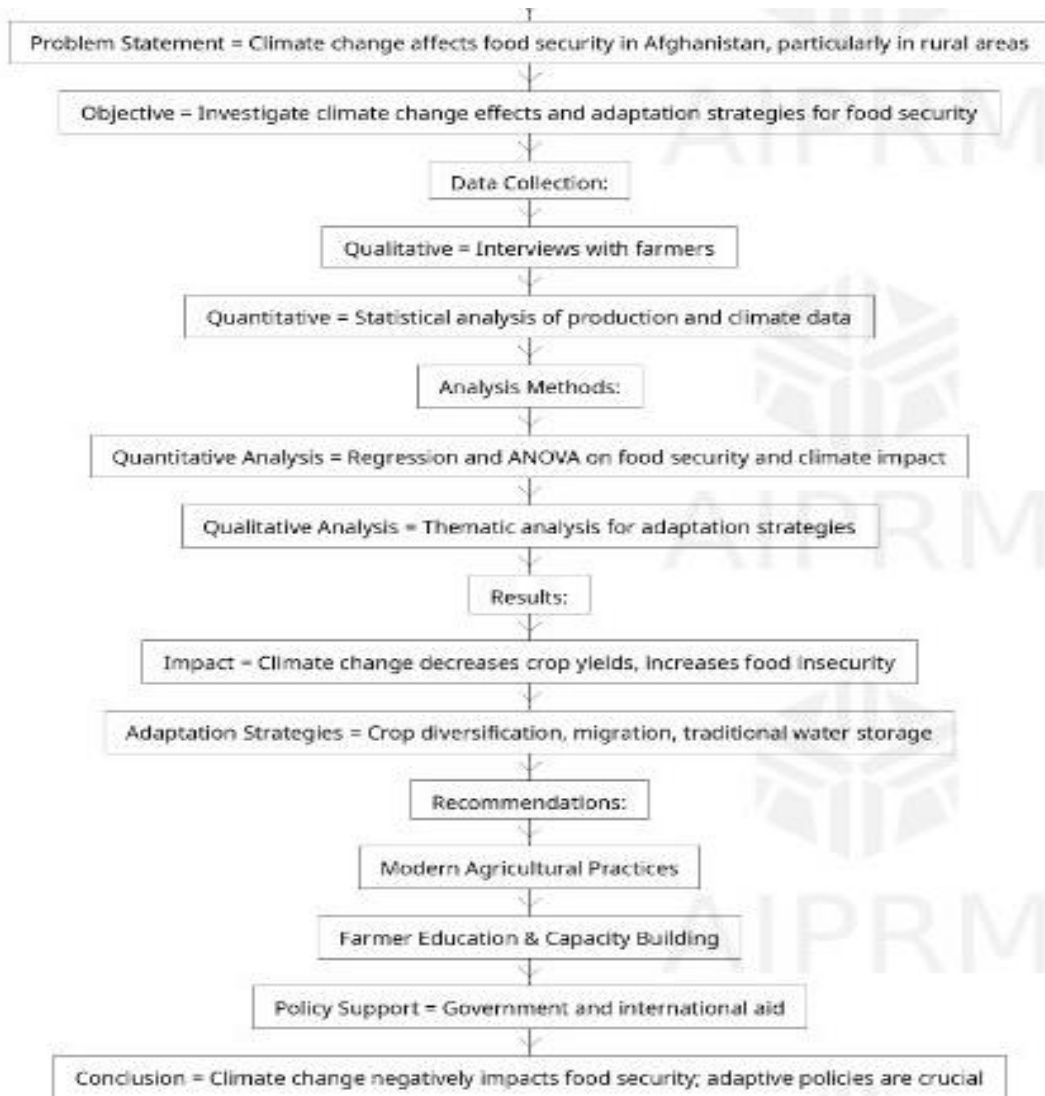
Problem Statement = Climate change affects food security in Afghanistan, particularly in rural areas

Objective = Investigate climate change effects and adaptation strategies for food security

Data Collection:

Qualitative = Interviews with farmers

Quantitative = Statistical analysis of production and climate data

Analysis Methods:

Quantitative Analysis = Regression and ANOVA on food security and climate impact

Qualitative Analysis = Thematic analysis for adaptation strategies

Results:

Impact = Climate change decreases crop yields, increases food insecurity

Adaptation Strategies = Crop diversification, migration, traditional water storage

Recommendations:

Modern Agricultural Practices

Farmer Education & Capacity Building

Policy Support = Government and international aid

Conclusion = Climate change negatively impacts food security; adaptive policies are crucial

AIPRM

AIPRM

AIPRM